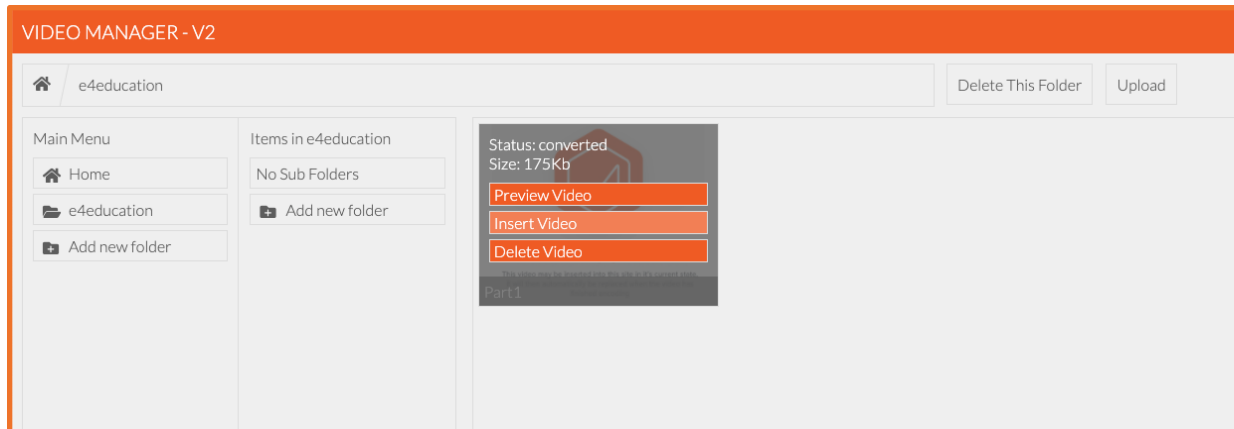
VIDEO MANAGER - V2

e4education

Delete This Folder

Upload

Main Menu

Home

e4education

Add new folder

Items in e4education

No Sub Folders

Add new folder

Status: converted
Size: 175Kb

Preview Video

Insert Video

Delete Video

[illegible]

Part1